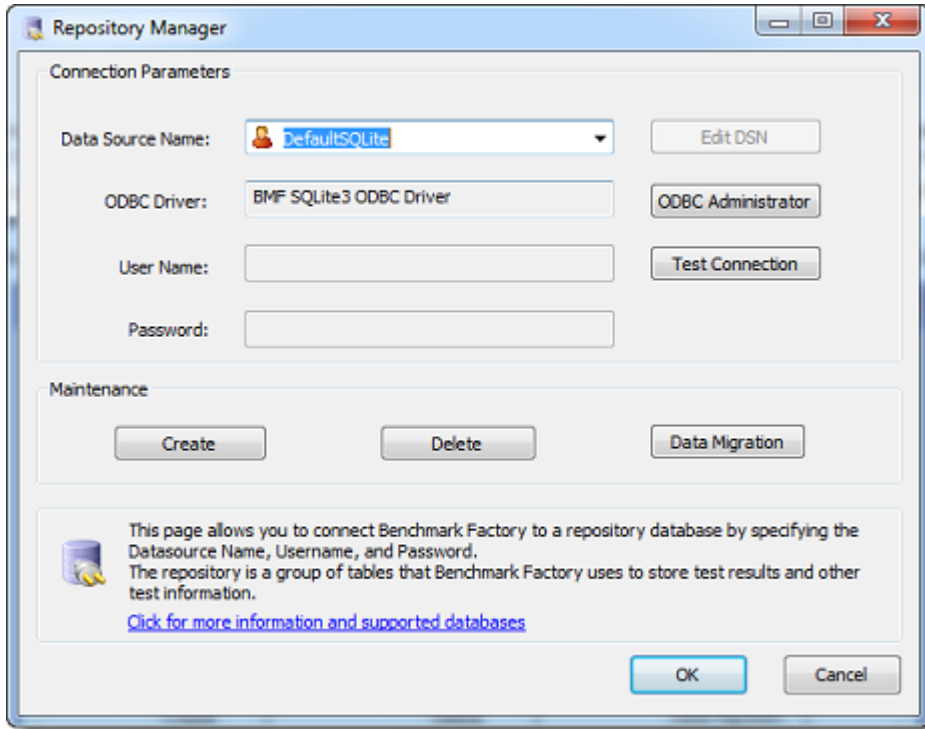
Repository Manager

Connection Parameters

Data Source Name: DefaultSQLite

Edit DSN

ODBC Driver: BMF SQLite3 ODBC Driver

ODBC Administrator

User Name:

Test Connection

Password:

Maintenance

Create

Delete

Data Migration

This page allows you to connect Benchmark Factory to a repository database by specifying the Datasource Name, Username, and Password.
The repository is a group of tables that Benchmark Factory uses to store test results and other test information.

Click for more information and supported databases

OK

Cancel